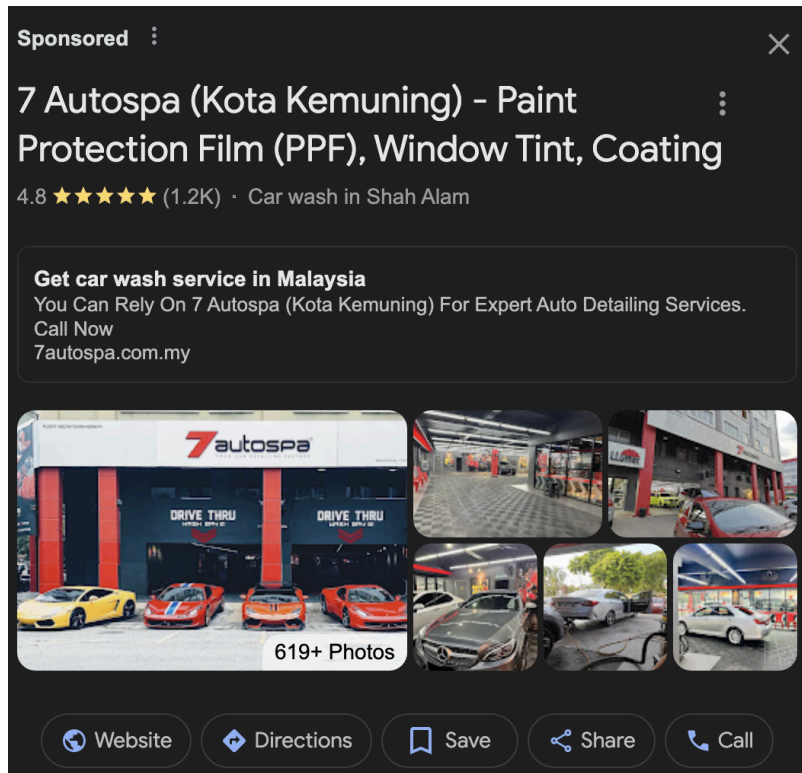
Sponsored

7 Autospa (Kota Kemuning) - Paint Protection Film (PPF), Window Tint, Coating

4.8 ★★★★★ (1.2K) · Car wash in Shah Alam

Get car wash service in Malaysia
You Can Rely On 7 Autospa (Kota Kemuning) For Expert Auto Detailing Services. Call Now
7autospa.com.my

7autospa
YOUR CAR DETAILING PARTNER

DRIVE THRU
WASH BAY 01

DRIVE THRU
WASH BAY 02

619+ Photos

Website Directions Save Share Call